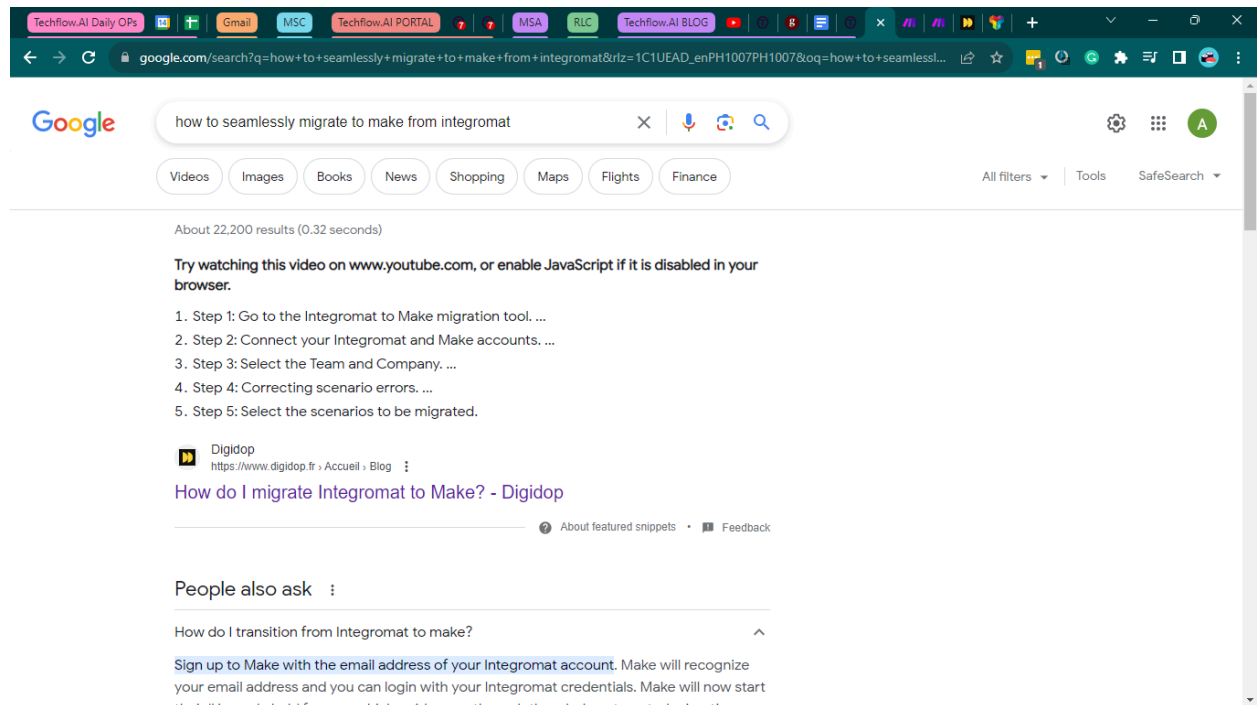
Techflow.AI Daily OPs Gmail MSC Techflow.AI PORTAL MSA RLC Techflow.AI BLOG

google.com/search?q=how+to+seamlessly+migrate+to+make+from+integromat&rlz=1C1UEAD_enPH1007PH1007&oq=how+to+seamlessl...

Google

how to seamlessly migrate to make from integromat

Videos Images Books News Shopping Maps Flights Finance

All filters Tools SafeSearch

About 22,200 results (0.32 seconds)

Try watching this video on www.youtube.com, or enable JavaScript if it is disabled in your browser.

1. Step 1: Go to the Integromat to Make migration tool. ...
2. Step 2: Connect your Integromat and Make accounts. ...
3. Step 3: Select the Team and Company. ...
4. Step 4: Correcting scenario errors. ...
5. Step 5: Select the scenarios to be migrated.

Digidop
https://www.digidop.fr › Accueil › Blog

How do I migrate Integromat to Make? - Digidop

About featured snippets • Feedback

People also ask

How do I transition from Integromat to make?

Sign up to Make with the email address of your Integromat account. Make will recognize your email address and you can login with your Integromat credentials. Make will now start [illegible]